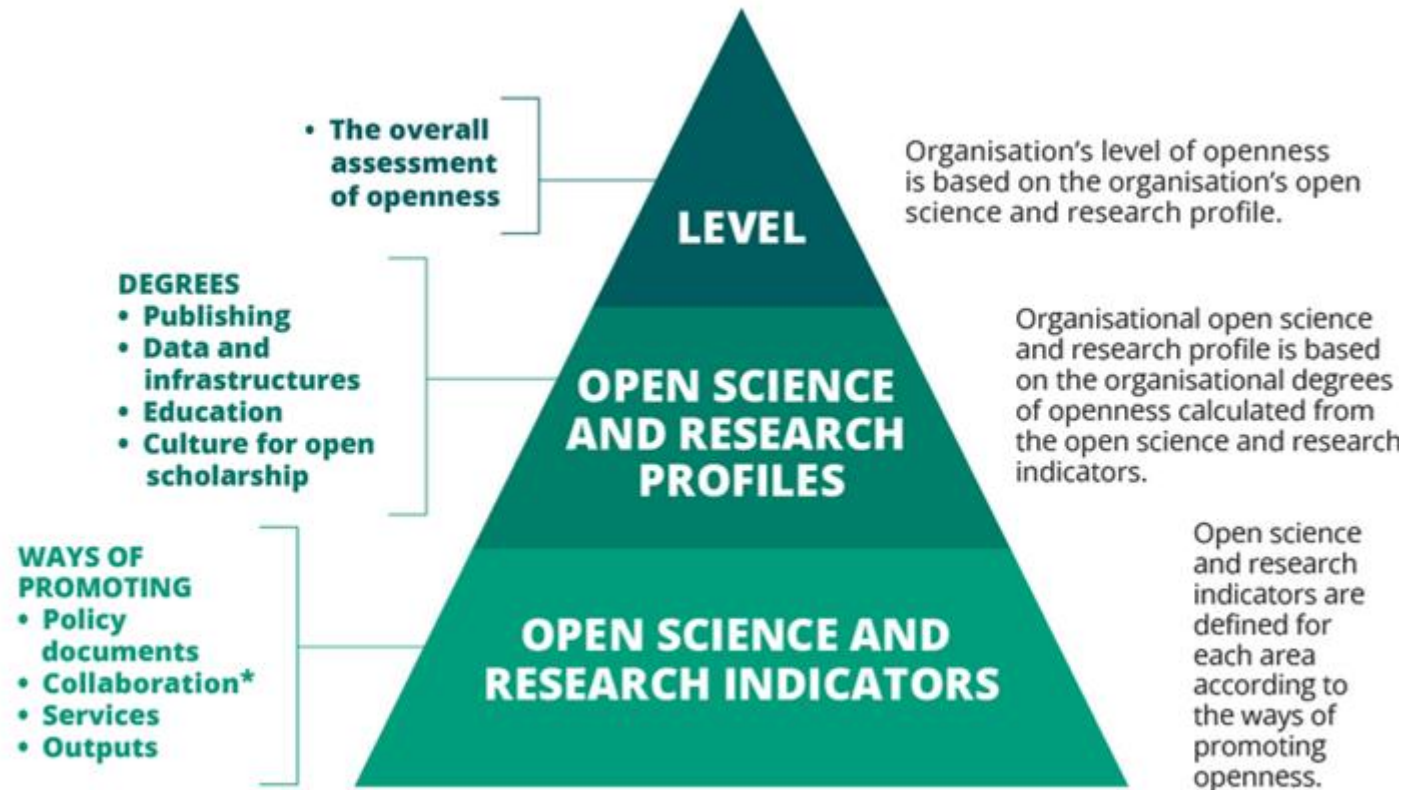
• The overall assessment of openness

LEVEL

Organisation's level of openness is based on the organisation's open science and research profile.

DEGREES
• Publishing
• Data and infrastructures
• Education
• Culture for open scholarship

OPEN SCIENCE AND RESEARCH PROFILES

Organisational open science and research profile is based on the organisational degrees of openness calculated from the open science and research indicators.

WAYS OF PROMOTING
• Policy documents
• Collaboration*
• Services
• Outputs

OPEN SCIENCE AND RESEARCH INDICATORS

Open science and research indicators are defined for each area according to the ways of promoting openness.